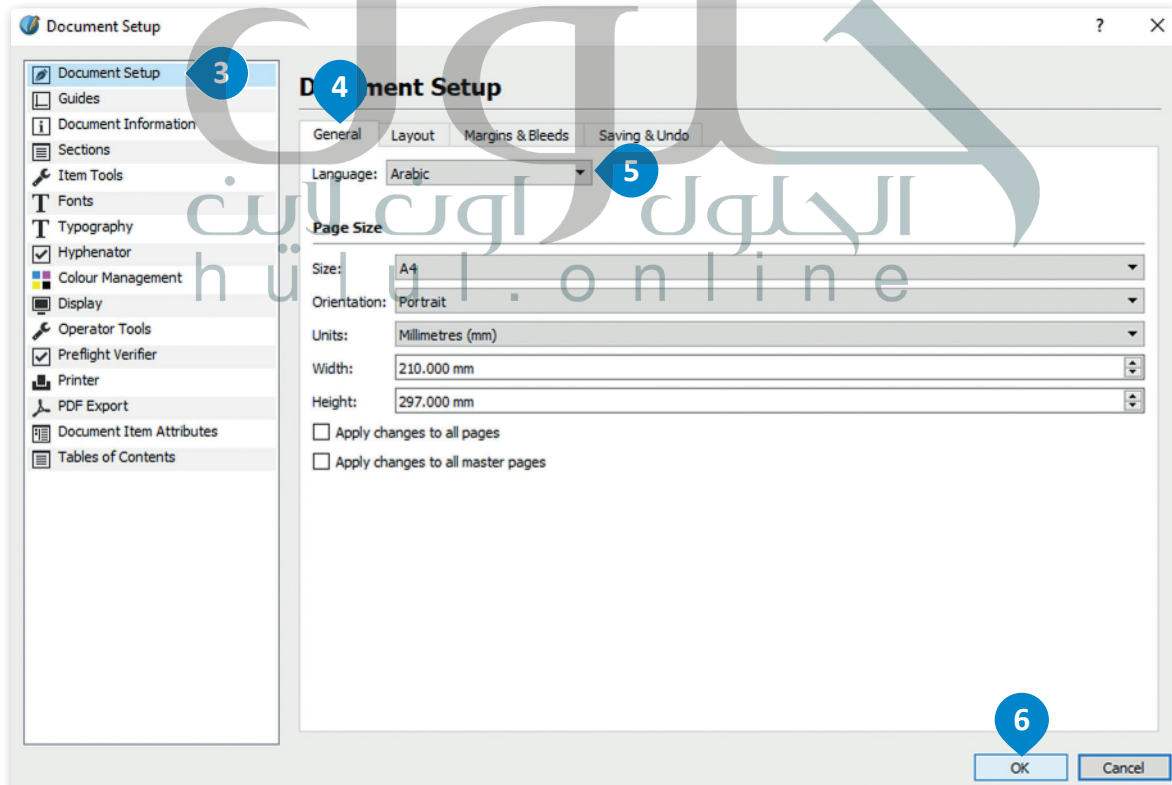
Document Setup ? ✕

Document Setup 3
Guides
Document Information
Sections
Item Tools
Fonts
Typography
Hyphenator
Colour Management
Display
Operator Tools
Preflight Verifier
Printer
PDF Export
Document Item Attributes
Tables of Contents

4 Document Setup

General Layout Margins & Bleeds Saving & Undo

Language: Arabic 5

Page Size

Size: A4
Orientation: Portrait
Units: Millimetres (mm)
Width: 210.000 mm
Height: 297.000 mm
Apply changes to all pages
Apply changes to all master pages

6
OK Cancel

الحلول اونلاين
hulul.online